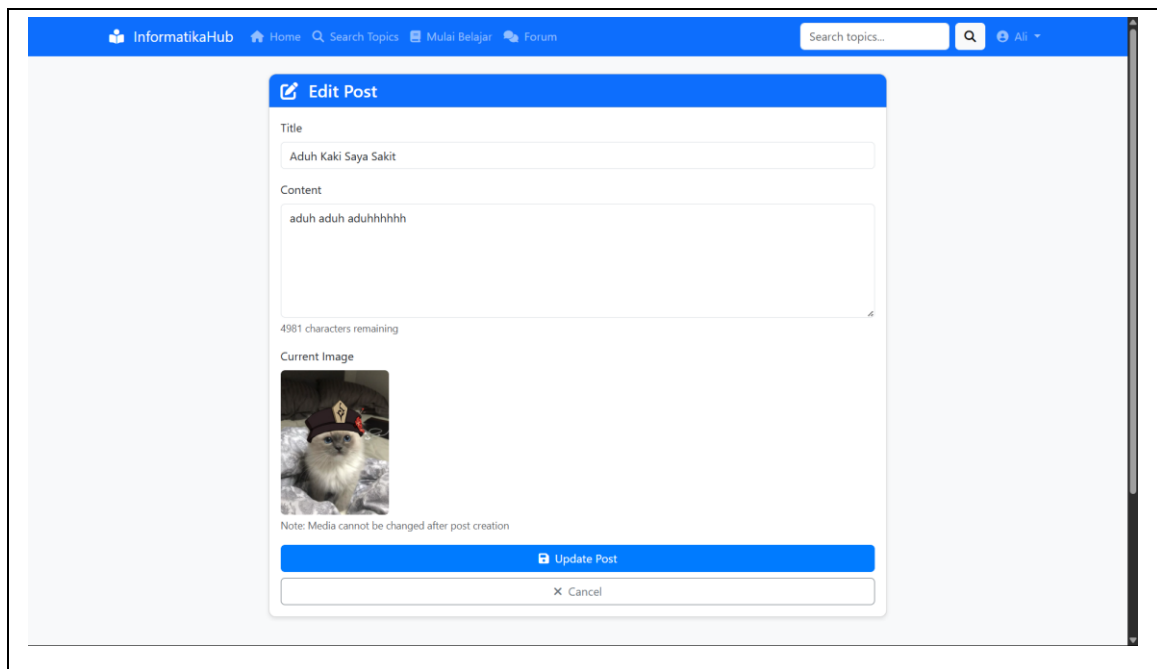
InformatikaHub Home Search Topics Mulai Belajar Forum

Search topics...

Ali

Edit Post

Title

Aduh Kaki Saya Sakit

Content

aduh aduh aduhhhhhh

4981 characters remaining

Current Image

Note: Media cannot be changed after post creation

Update Post

× Cancel